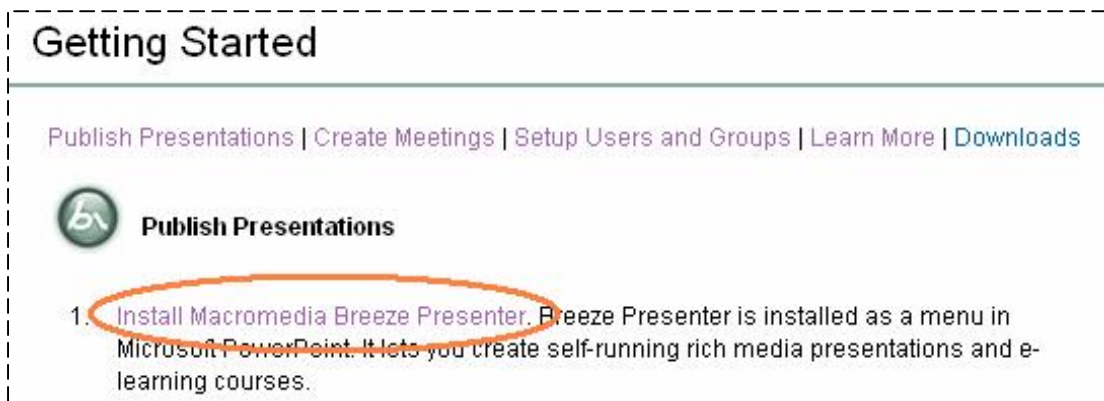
Getting Started

Publish Presentations | Create Meetings | Setup Users and Groups | Learn More | Downloads

Publish Presentations

1. Install Macromedia Breeze Presenter. Breeze Presenter is installed as a menu in Microsoft PowerPoint. It lets you create self-running rich media presentations and e-learning courses.